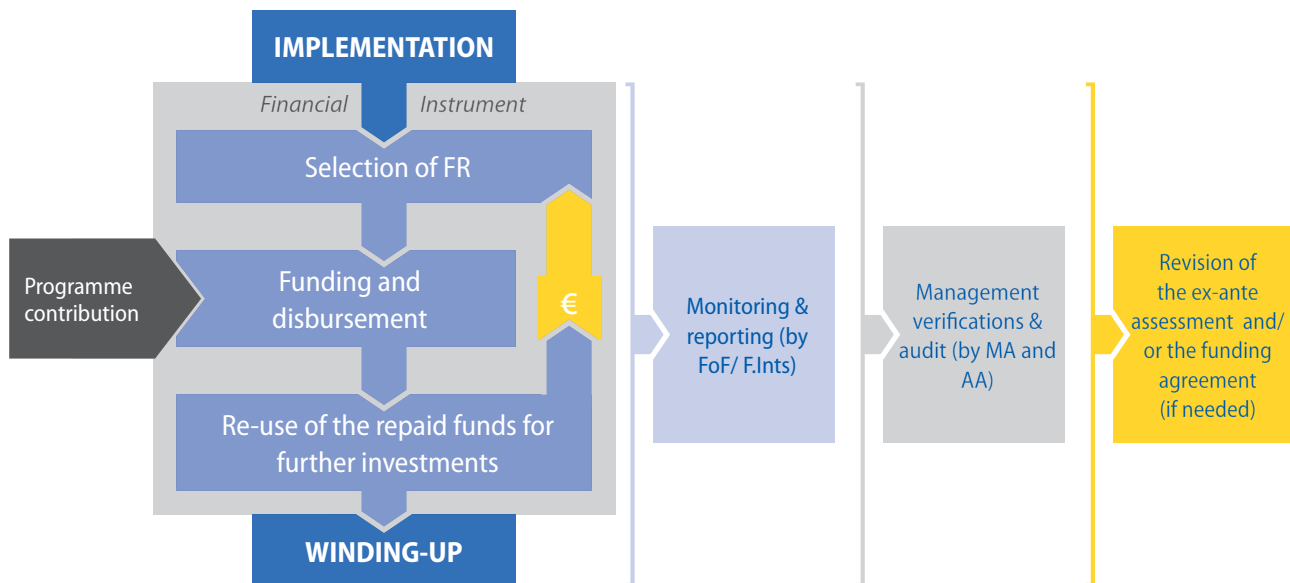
IMPLEMENTATION

Financial Instrument

Selection of FR

Programme contribution

Funding and disbursement

€

Re-use of the repaid funds for further investments

WINDING-UP

Monitoring & reporting (by FoF/ F.Ints)

Management verifications & audit (by MA and AA)

Revision of the ex-ante assessment and/ or the funding agreement (if needed)